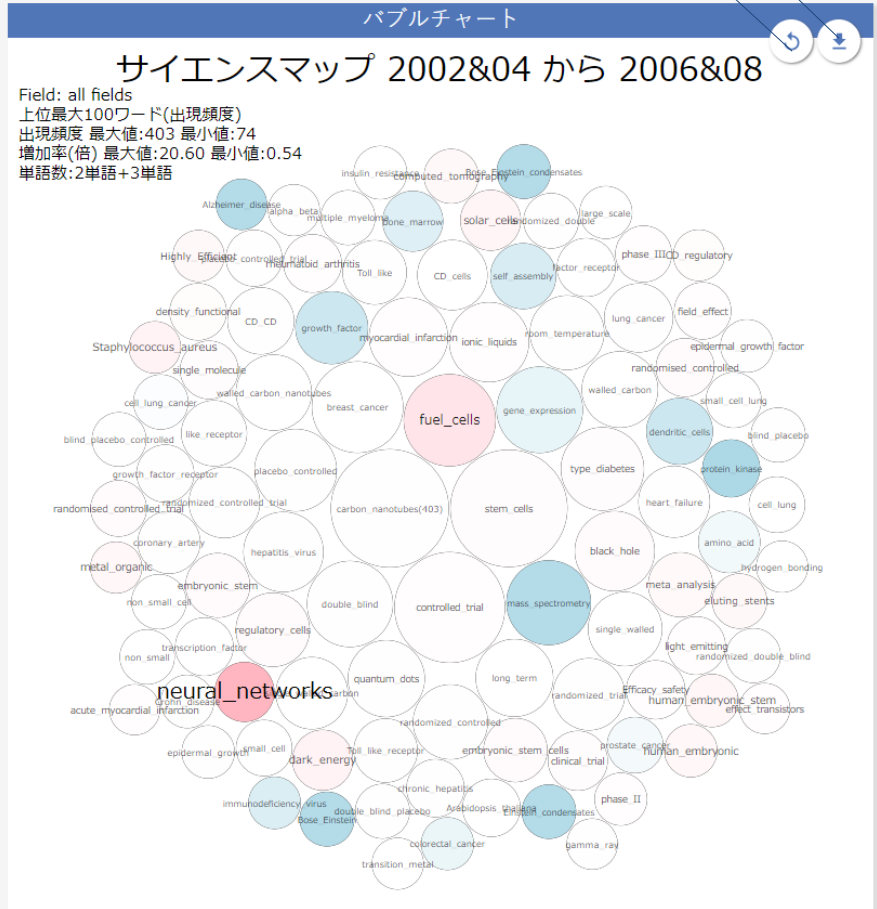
バブルチャート

サイエンスマップ 2002&04 から 2006&08

Field: all fields
上位最大100ワード(出現頻度)
出現頻度 最大値:403 最小値:74
増加率(倍) 最大値:20.60 最小値:0.54
単語数:2単語+3単語

insulin_resistance
computed_tomography
Bose_Einstein_condensates
Alzheimer_disease
alpha_beta
multiple_myeloma
bone_marrow
solar_cells
randomized_double
large_scale
Highly_Efficient
controlled_trial
rheumatoid_arthritis
Toll_like
CD_cells
self_assembly
factor_receptor
phase_III
CD_regulatory
density_functional
CD_CD
growth_factor
myocardial_infarction
ionic_liquids
room_temperature
lung_cancer
field_effect
epidermal_growth_factor
Staphylococcus_aureus
single_molecule
randomised_controlled
walled_carbon_nanotubes
walled_carbon
cell_lung_cancer
breast_cancer
fuel_cells
gene_expression
small_cell_lung
like_receptor
dendritic_cells
blind_placebo_controlled
blind_placebo
placebo_controlled
type_diabetes
protein_kinase
growth_factor_receptor
randomized_controlled_trial
heart_failure
randomised_controlled_trial
carbon_nanotubes(403)
stem_cells
cell_lung
coronary_artery
amino_acid
hepatitis_virus
black_hole
metal_organic
hydrogen_bonding
embryonic_stem
meta_analysis
non_small_cell
double_blind
controlled_trial
mass_spectrometry
eluting_stents
regulatory_cells
single_walled
transcription_factor
light_emitting
non_small
randomized_double_blind
quantum_dots
long_term
neural_networks
carbon
Efficacy_safety
Crohn_disease
randomized_trial
human_embryonic_stem
acute_myocardial_infarction
effect_transistors
randomized_controlled
prostate_cancer
epidermal_growth
small_cell
Toll_like_receptor
embryonic_stem_cells
human_embryonic
dark_energy
clinical_trial
chronic_hepatitis
immunodeficiency_virus
Arabidopsis_thaliana
phase_II
Bose_Einstein
double_blind_placebo
Einstein_condensates
colorectal_cancer
gamma_ray
transition_metal